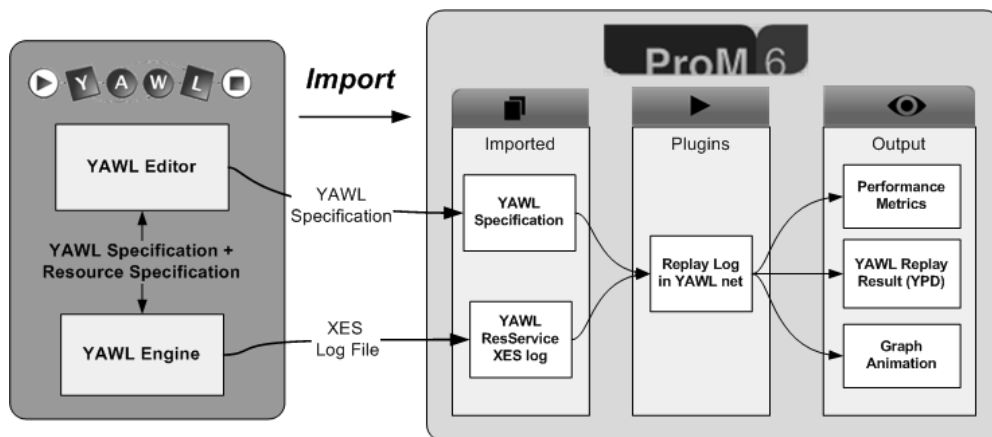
Y A W L

YAWL Editor

YAWL Specification + Resource Specification

YAWL Engine

Import

YAWL Specification

XES Log File

ProM 6

Imported

YAWL Specification

YAWL ResService XES log

Plugins

Replay Log in YAWL net

Output

Performance Metrics

YAWL Replay Result (YPD)

Graph Animation